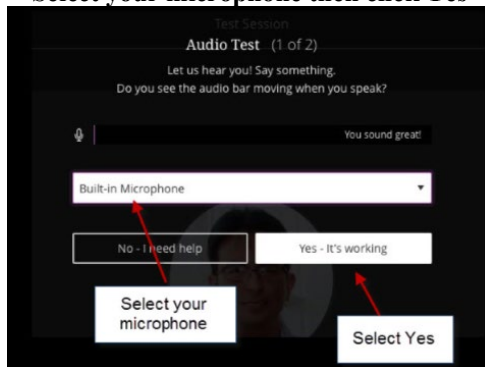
Select your microphone then click Yes

Test Session

Audio Test (1 of 2)

Let us hear you! Say something.
Do you see the audio bar moving when you speak?

You sound great!

Built-in Microphone

No - I need help

Yes - It's working

Select your microphone

Select Yes